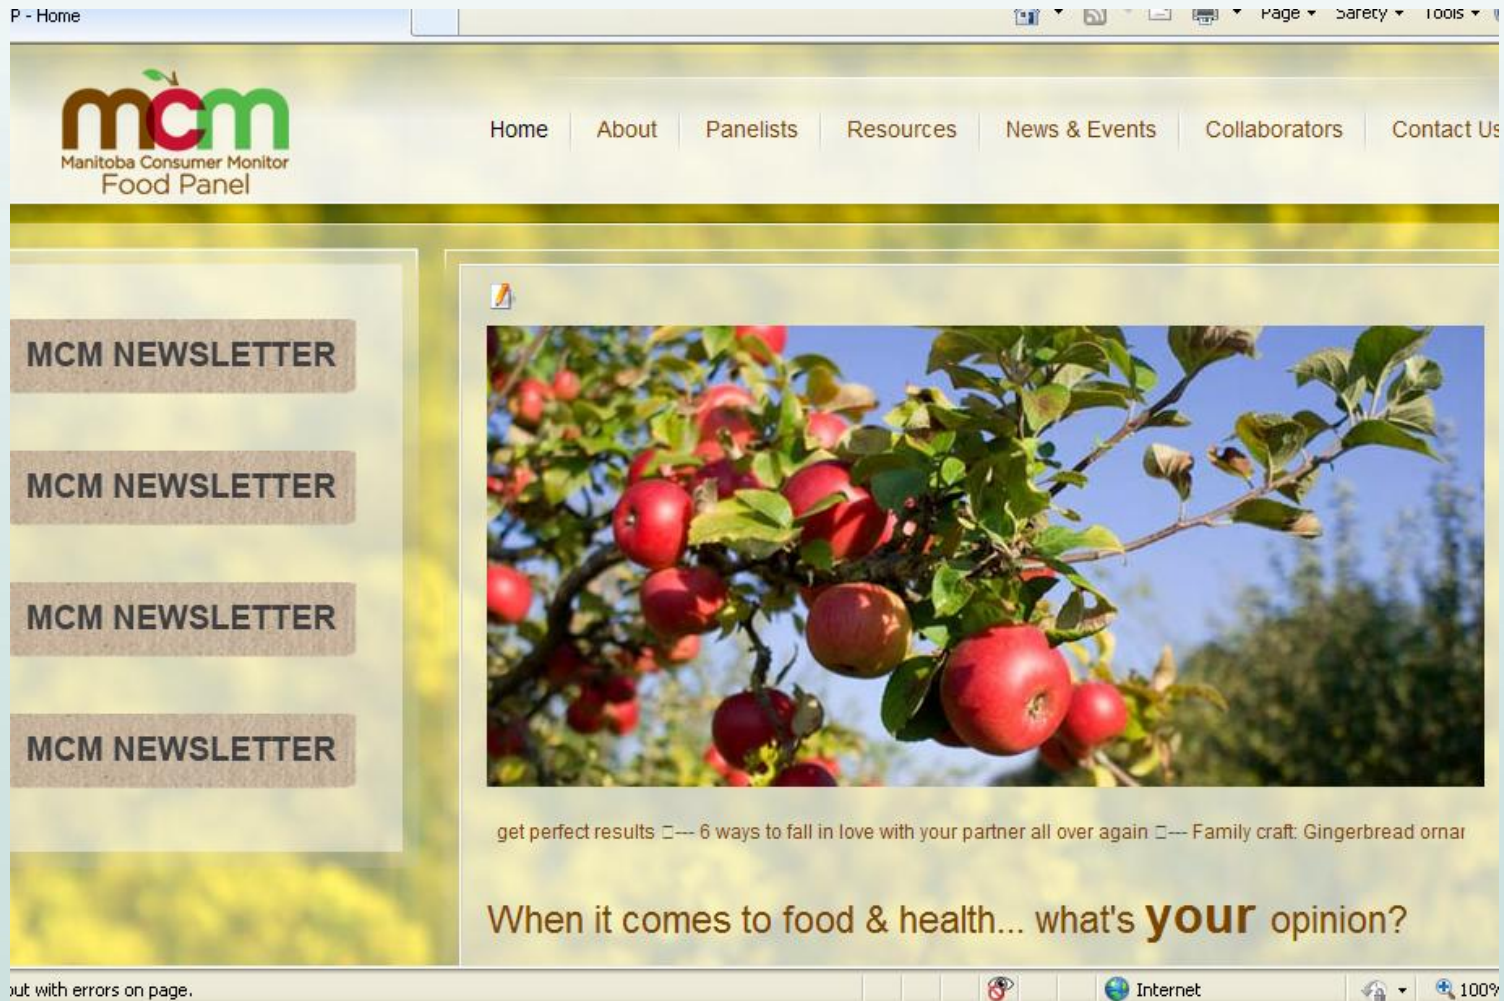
P - Home

Page ▾ Safety ▾ Tools ▾

mcm
Manitoba Consumer Monitor
Food Panel

Home | About | Panelists | Resources | News & Events | Collaborators | Contact Us

MCM NEWSLETTER

MCM NEWSLETTER

MCM NEWSLETTER

MCM NEWSLETTER

get perfect results □--- 6 ways to fall in love with your partner all over again □--- Family craft: Gingerbread ornar

When it comes to food & health... what's your opinion?

ut with errors on page.

Internet

100%